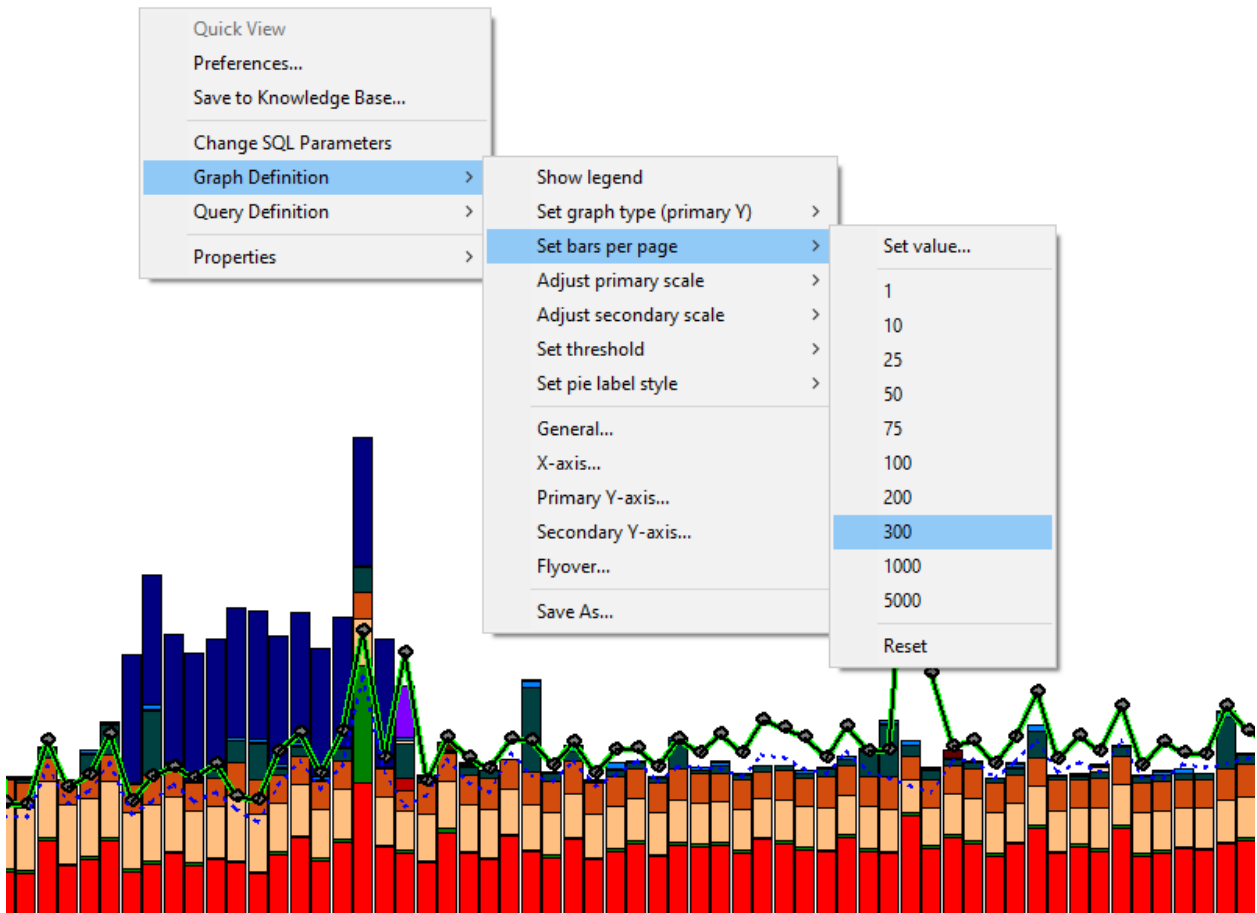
Quick View
Preferences...
Save to Knowledge Base...
Change SQL Parameters
Graph Definition
Query Definition
Properties

Show legend
Set graph type (primary Y)
Set bars per page
Adjust primary scale
Adjust secondary scale
Set threshold
Set pie label style
General...
X-axis...
Primary Y-axis...
Secondary Y-axis...
Flyover...
Save As...

Set value...
1
10
25
50
75
100
200
300
1000
5000
Reset